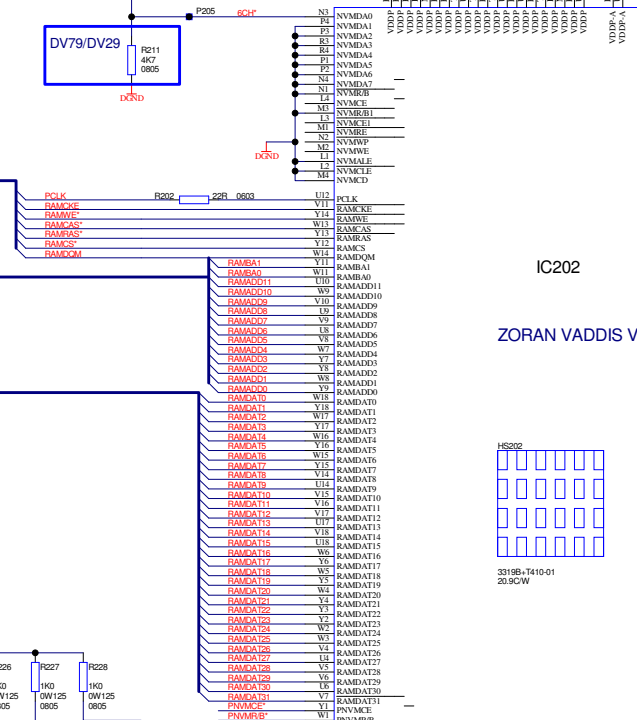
P205
6CH*
DV79/DV29
R211
4K7
0805
DGND
N3 NVMDA0
P4 NVMDA1
P3 NVMDA2
R3 NVMDA3
R4 NVMDA4
P1 NVMDA5
P2 NVMDA6
N4 NVMDA7
N1 NVMR/B
L4 NVMCE
M3 NVMR/B1
L3 NVMCE1
M1 NVMRE
N2 NVMWP
M2 NVMWE
L1 NVMALE
L2 NVMCLE
M4 NVMCD
DGND
VDDP VDDP VDDP VDDP VDDP VDDP VDDP VDDP VDDP VDDP VDDP VDDP VDDP VDDP VDDP VDDP-A VDDP-A
PCLK
R202
22R
0603
U12 PCLK
RAMCKE V11 RAMCKE
RAMWE* Y14 RAMWE
RAMCAS* W13 RAMCAS
RAMRAS* Y13 RAMRAS
RAMCS* Y12 RAMCS
RAMDQM W14 RAMDQM
RAMBA1 Y11 RAMBA1
RAMBA0 W11 RAMBA0
RAMADD11 U10 RAMADD11
RAMADD10 W9 RAMADD10
RAMADD9 V10 RAMADD9
RAMADD8 U9 RAMADD8
RAMADD7 V9 RAMADD7
RAMADD6 U8 RAMADD6
RAMADD5 V8 RAMADD5
RAMADD4 W7 RAMADD4
RAMADD3 Y7 RAMADD3
RAMADD2 Y8 RAMADD2
RAMADD1 W8 RAMADD1
RAMADD0 Y9 RAMADD0
RAMDAT0 W18 RAMDAT0
RAMDAT1 Y18 RAMDAT1
RAMDAT2 W17 RAMDAT2
RAMDAT3 Y17 RAMDAT3
RAMDAT4 W16 RAMDAT4
RAMDAT5 Y16 RAMDAT5
RAMDAT6 W15 RAMDAT6
RAMDAT7 Y15 RAMDAT7
RAMDAT8 V14 RAMDAT8
RAMDAT9 U14 RAMDAT9
RAMDAT10 V15 RAMDAT10
RAMDAT11 V16 RAMDAT11
RAMDAT12 V17 RAMDAT12
RAMDAT13 U17 RAMDAT13
RAMDAT14 V18 RAMDAT14
RAMDAT15 U18 RAMDAT15
RAMDAT16 W6 RAMDAT16
RAMDAT17 Y6 RAMDAT17
RAMDAT18 W5 RAMDAT18
RAMDAT19 Y5 RAMDAT19
RAMDAT20 W4 RAMDAT20
RAMDAT21 Y4 RAMDAT21
RAMDAT22 Y3 RAMDAT22
RAMDAT23 Y2 RAMDAT23
RAMDAT24 W2 RAMDAT24
RAMDAT25 W3 RAMDAT25
RAMDAT26 V4 RAMDAT26
RAMDAT27 U4 RAMDAT27
RAMDAT28 V5 RAMDAT28
RAMDAT29 V6 RAMDAT29
RAMDAT30 U6 RAMDAT30
RAMDAT31 V7 RAMDAT31
PNVMCE* Y1 PNVMCE
PNVMR/B* W1 PNVMR/B
IC202
ZORAN VADDIS V
HS202
3319B+T410-01
20.9C/W
226
K0
W125
805
R227
1K0
0W125
0805
R228
1K0
0W125
0805